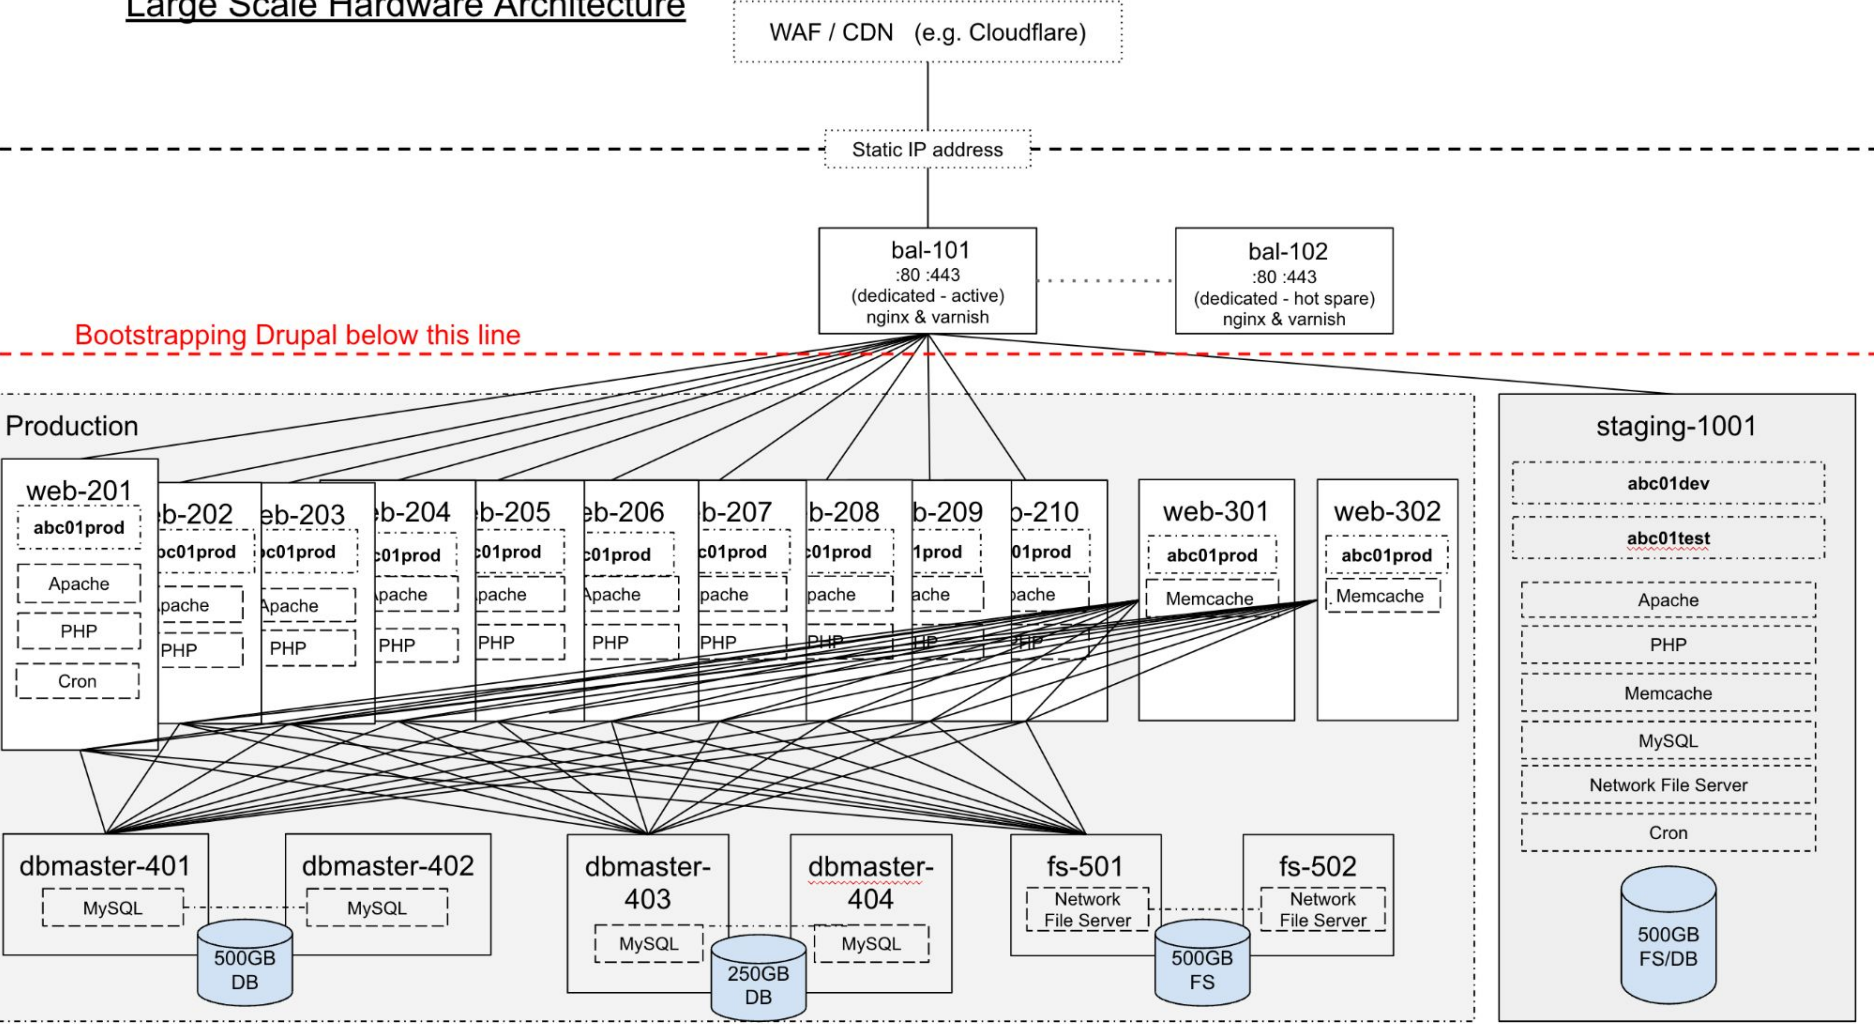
Large Scale Hardware Architecture

WAF / CDN (e.g. Cloudflare)

Static IP address

bal-101
:80 :443
(dedicated - active)
nginx & varnish

bal-102
:80 :443
(dedicated - hot spare)
nginx & varnish

Bootstrapping Drupal below this line

Production

web-201
abc01prod
Apache
PHP
Cron

eb-202
bc01prod
pache
PHP

eb-203
bc01prod
Apache
PHP

eb-204
c01prod
Apache
PHP

b-205
01prod
pache
PHP

eb-206
c01prod
Apache
PHP

b-207
c01prod
pache
PHP

b-208
01prod
pache
PHP

b-209
1prod
ache
HP

b-210
01prod
ache
PHP

web-301
abc01prod
Memcache

web-302
abc01prod
Memcache

dbmaster-401
MySQL

dbmaster-402
MySQL

500GB
DB

dbmaster-403
MySQL

dbmaster-404
MySQL

250GB
DB

fs-501
Network
File Server

fs-502
Network
File Server

500GB
FS

staging-1001
abc01dev
abc01test
Apache
PHP
Memcache
MySQL
Network File Server
Cron

500GB
FS/DB